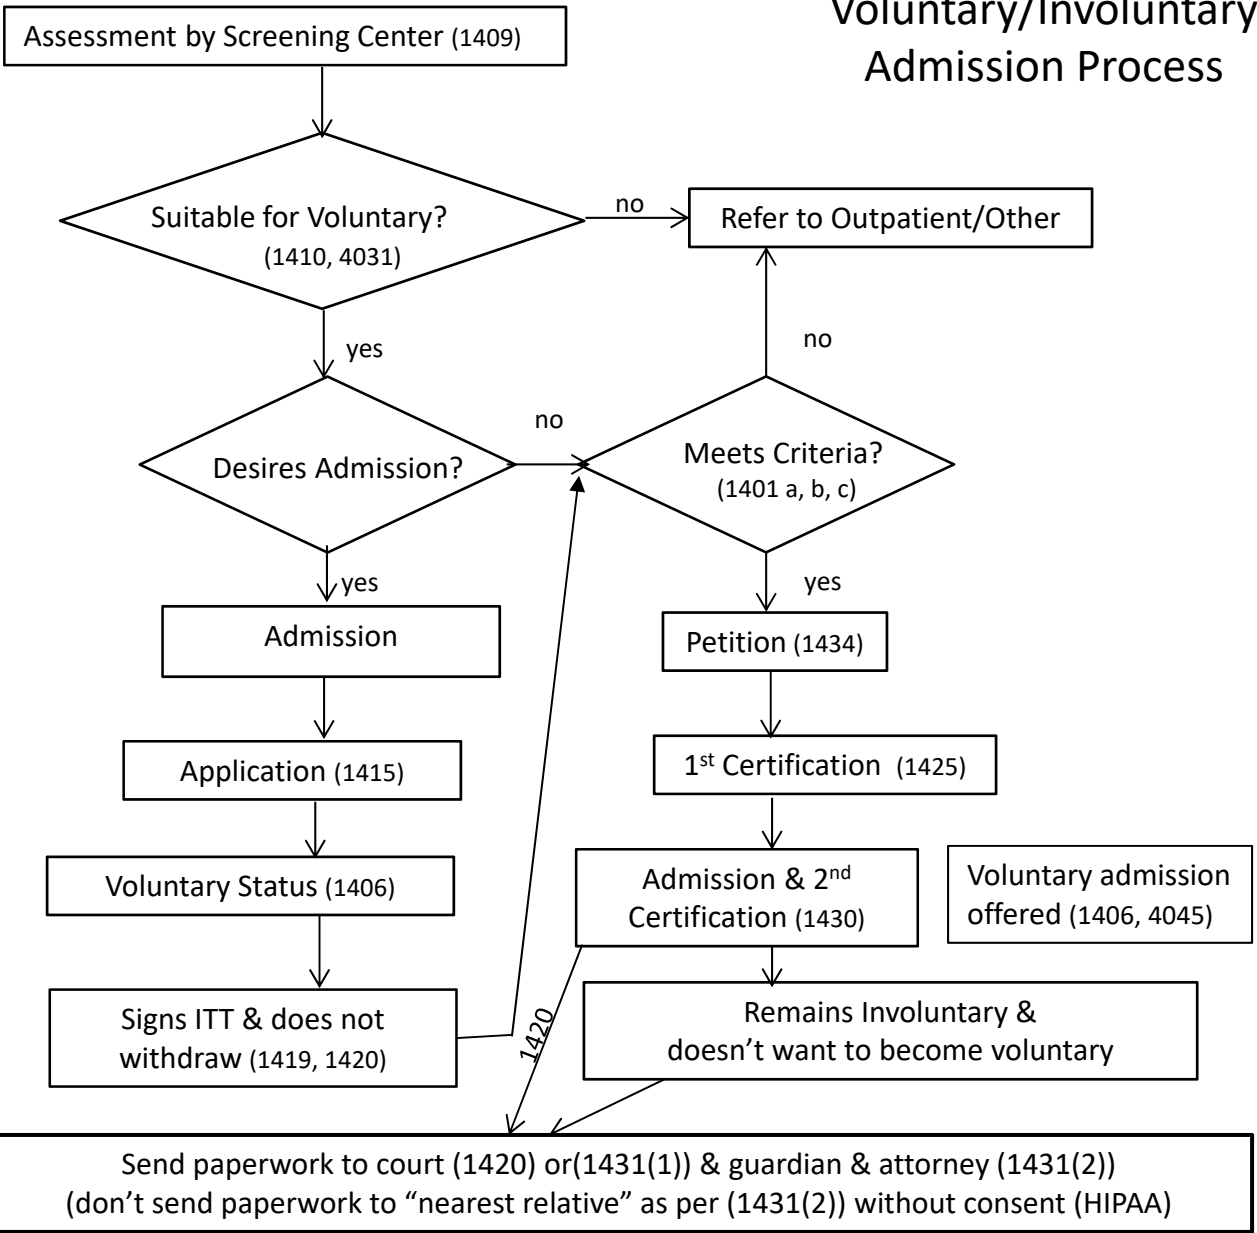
Voluntary/Involuntary
Admission Process

Assessment by Screening Center (1409)

Suitable for Voluntary? (1410, 4031)

no

Refer to Outpatient/Other

yes

no

no

Desires Admission?

Meets Criteria? (1401 a, b, c)

yes

yes

Admission

Petition (1434)

Application (1415)

1$^{st}$ Certification (1425)

Voluntary Status (1406)

Admission & 2$^{nd}$ Certification (1430)

Voluntary admission offered (1406, 4045)

Signs ITT & does not withdraw (1419, 1420)

1420

Remains Involuntary & doesn't want to become voluntary

Send paperwork to court (1420) or(1431(1)) & guardian & attorney (1431(2))
(don't send paperwork to "nearest relative" as per (1431(2)) without consent (HIPAA)